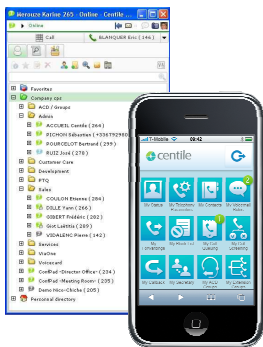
Merouze Karine 265 - Online - Centile

Online

Call

BLANQUER Eric ( 246 )

Favorites

Company cpe

ACD / Groups

Admin

ACCUEIL Centile ( 266 )

PICHON Sébastien ( +336792980

POURCELOT Bertrand ( 299 )

RUIZ José ( 278 )

Customer Care

Development

FTQ

Sales

COULON Etienne ( 284 )

DILLE Yann ( 266 )

GIBERT Frédéric ( 282 )

Gist Laëtitia ( 289 )

VIDALENC Pierre ( 142 )

Services

VisOne

Voicecard

ConfRed - Director Office - ( 224 )

ConfRed - Meeting Room - ( 225 )

Demo-Nice-Cliche ( 205 )

Personal directory

T-Mobile

09:42

centile

My Status

My Telephony Preferences

My Contacts

My Voicemail Boxes

My Call History

My Missed Calls

My Call Queuing

My Call Screening

My Callback

My Secretary

My ACD Groups

My Extension Groups